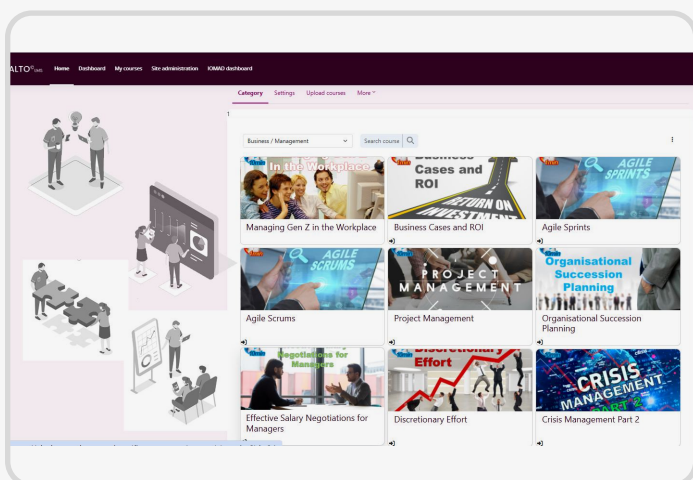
ALTO LMS Home Dashboard My courses Site administration IOMAD dashboard

Category Settings Upload courses More

Business / Management

Search course

In the Workplace

Managing Gen Z in the Workplace

Business Cases and ROI

RETURN ON INVESTMENT

Business Cases and ROI

AGILE SPRINTS

Agile Sprints

AGILE SCRUMS

Agile Scrums

PROJECT MANAGEMENT

Project Management

Organisational Succession Planning

Organisational Succession Planning

Negotiations for Managers

Effective Salary Negotiations for Managers

Discretionary Effort

Discretionary Effort

CRISIS MANAGEMENT PART 2

Crisis Management Part 2